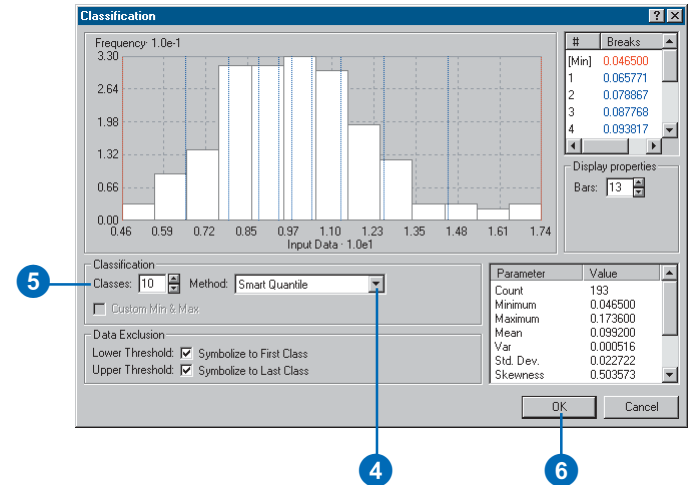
Classification

Frequency · 1.0e-1

3.30
2.64
1.98
1.32
0.66
0.00

0.46 0.59 0.72 0.85 0.97 1.10 1.23 1.35 1.48 1.61 1.74

Input Data · 1.0e1

| # | Breaks |
|---|---|
| [Min] | 0.046500 |
| 1 | 0.065771 |
| 2 | 0.078867 |
| 3 | 0.087768 |
| 4 | 0.093817 |

Display properties

Bars: 13

5

Classification

Classes: 10 Method: Smart Quantile

Custom Min & Max

Data Exclusion

Lower Threshold: Symbolize to First Class

Upper Threshold: Symbolize to Last Class

| Parameter | Value |
|---|---|
| Count | 193 |
| Minimum | 0.046500 |
| Maximum | 0.173600 |
| Mean | 0.099200 |
| Var | 0.000516 |
| Std. Dev. | 0.022722 |
| Skewness | 0.503573 |

OK

Cancel

4

6